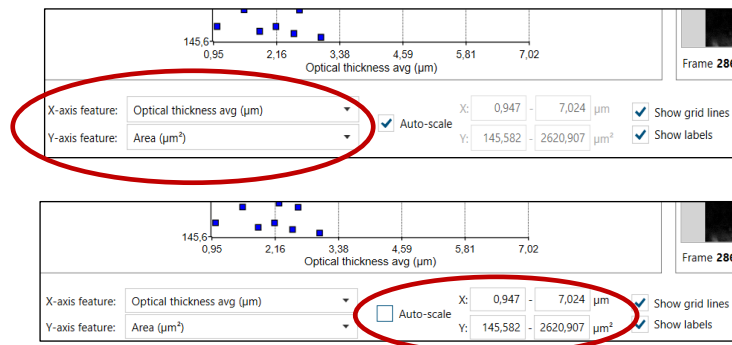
145,6
0,95
2,16
3,38
4,59
5,81
7,02
Optical thickness avg (µm)

Frame 28

X-axis feature: Optical thickness avg (µm)
Y-axis feature: Area (µm²)
Auto-scale
X: 0,947 - 7,024 µm
Y: 145,582 - 2620,907 µm²
Show grid lines
Show labels

145,6
0,95
2,16
3,38
4,59
5,81
7,02
Optical thickness avg (µm)

Frame 28

X-axis feature: Optical thickness avg (µm)
Y-axis feature: Area (µm²)
Auto-scale
X: 0,947 - 7,024 µm
Y: 145,582 - 2620,907 µm²
Show grid lines
Show labels